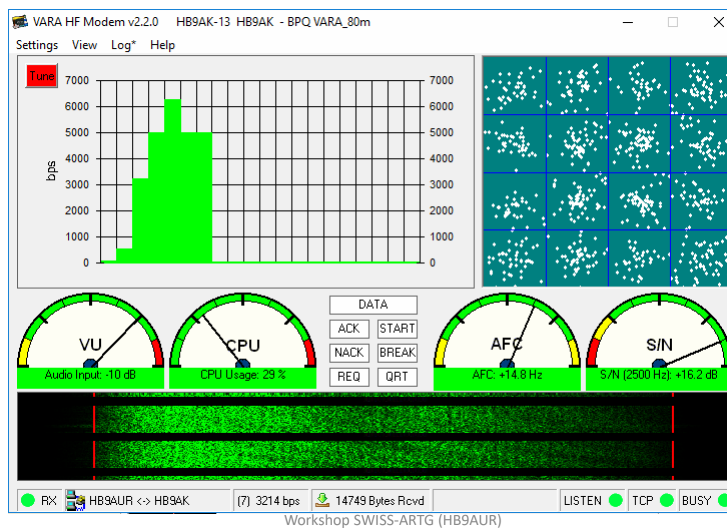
VARA HF Modem v2.2.0 HB9AK-13 HB9AK - BPQ VARA_80m

Settings View Log* Help

Tune

7000
6000
5000
4000
3000
2000
1000
0

bps

7000
6000
5000
4000
3000
2000
1000
0

VU
Audio Input: -10 dB

CPU
CPU Usage: 29 %

DATA
ACK START
NACK BREAK
REQ QRT

AFC
AFC: +14.8 Hz

S/N
S/N (2500 Hz): +16.2 dB

RX HB9AUR <-> HB9AK (7) 3214 bps 14749 Bytes Rcvd LISTEN TCP BUSY

Workshop SWISS-ARTG (HB9AUR)